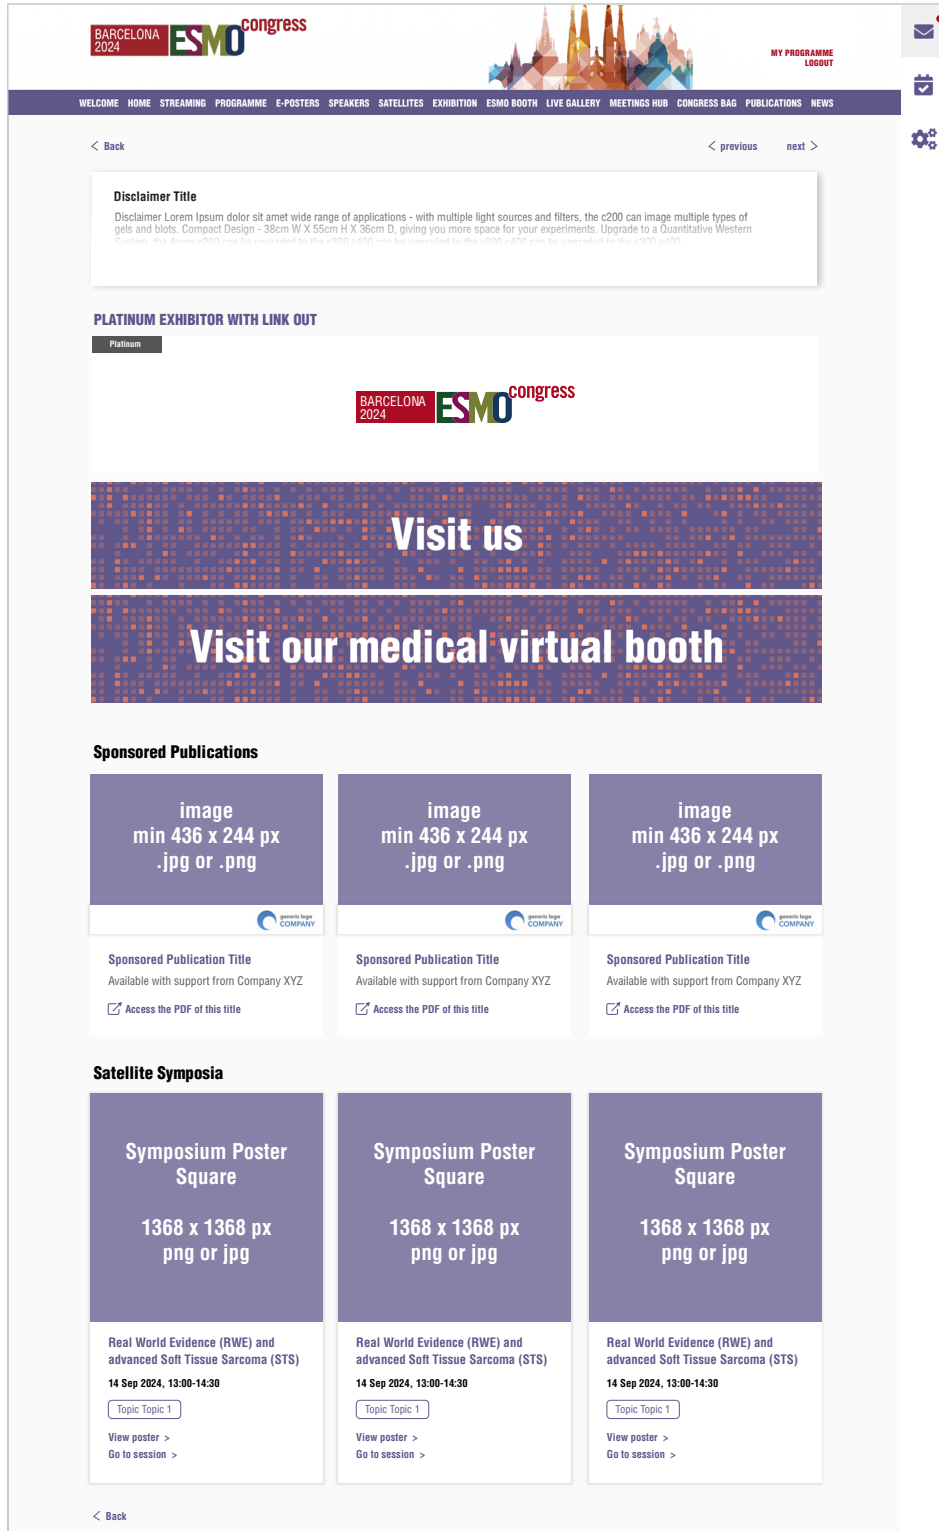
BARCELONA 2024 ESMO congress

MY PROGRAMME
LOGOUT

WELCOME HOME STREAMING PROGRAMME E-POSTERS SPEAKERS SATELLITES EXHIBITION ESMO BOOTH LIVE GALLERY MEETINGS HUB CONGRESS BAG PUBLICATIONS NEWS

< Back

< previous next >

Disclaimer Title

Disclaimer Lorem Ipsum dolor sit amet wide range of applications - with multiple light sources and filters, the c200 can image multiple types of gels and blots. Compact Design - 38cm W X 55cm H X 36cm D, giving you more space for your experiments. Upgrade to a Quantitative Western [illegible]

PLATINUM EXHIBITOR WITH LINK OUT

Platinum

BARCELONA 2024 ESMO congress

Visit us

Visit our medical virtual booth

Sponsored Publications

image
min 436 x 244 px
.jpg or .png

generic logo COMPANY

Sponsored Publication Title
Available with support from Company XYZ
Access the PDF of this title

image
min 436 x 244 px
.jpg or .png

generic logo COMPANY

Sponsored Publication Title
Available with support from Company XYZ
Access the PDF of this title

image
min 436 x 244 px
.jpg or .png

generic logo COMPANY

Sponsored Publication Title
Available with support from Company XYZ
Access the PDF of this title

Satellite Symposia

Symposium Poster Square

1368 x 1368 px
png or jpg

Real World Evidence (RWE) and advanced Soft Tissue Sarcoma (STS)
14 Sep 2024, 13:00-14:30
Topic Topic 1
View poster >
Go to session >

Symposium Poster Square

1368 x 1368 px
png or jpg

Real World Evidence (RWE) and advanced Soft Tissue Sarcoma (STS)
14 Sep 2024, 13:00-14:30
Topic Topic 1
View poster >
Go to session >

Symposium Poster Square

1368 x 1368 px
png or jpg

Real World Evidence (RWE) and advanced Soft Tissue Sarcoma (STS)
14 Sep 2024, 13:00-14:30
Topic Topic 1
View poster >
Go to session >

< Back